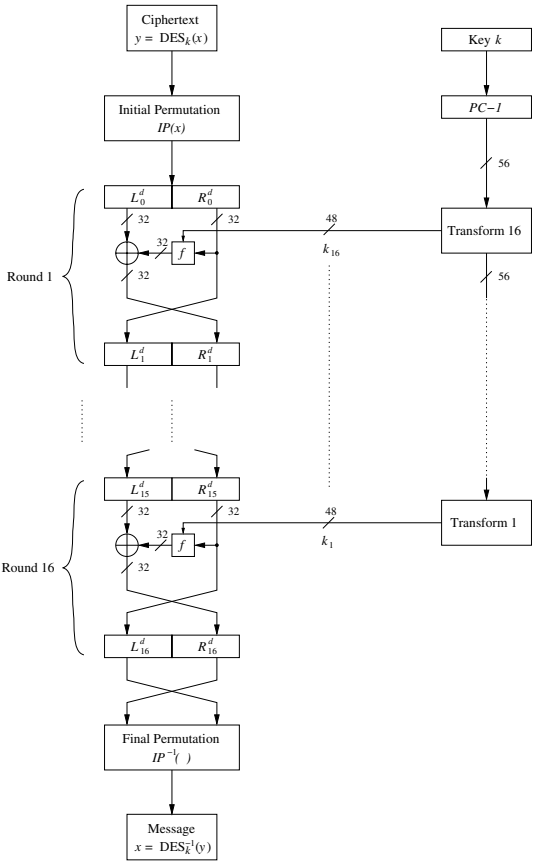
Ciphertext
$y = \text{DES}_k(x)$

Key $k$

Initial Permutation
$IP(x)$

$PC-1$

56

$L_0^d$ $R_0^d$

32 32

48

Transform 16

32

$f$

$k_{16}$

Round 1

32

56

$L_1^d$ $R_1^d$

$L_{15}^d$ $R_{15}^d$

32 32

48

Transform 1

32

$f$

$k_1$

Round 16

32

$L_{16}^d$ $R_{16}^d$

Final Permutation
$IP^{-1}(\ )$

Message
$x = \text{DES}_k^{-1}(y)$